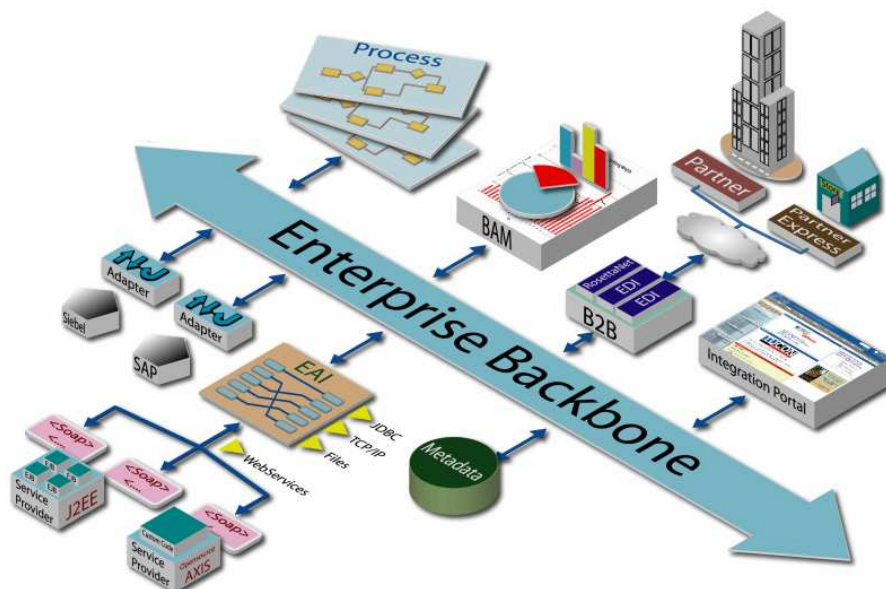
Process

BAM

Partner

Partner Express

Enterprise Backbone

Adapter

Adapter

Siebel

SAP

RosettaNet

EDI

EDI

B2B

Integration Portal

EAI

JDBC

TCP/IP

Files

WebServices

Metadata

<Soap>

<Soap>

<Soap>

Service Provider

J2EE

Service Provider

AXIS